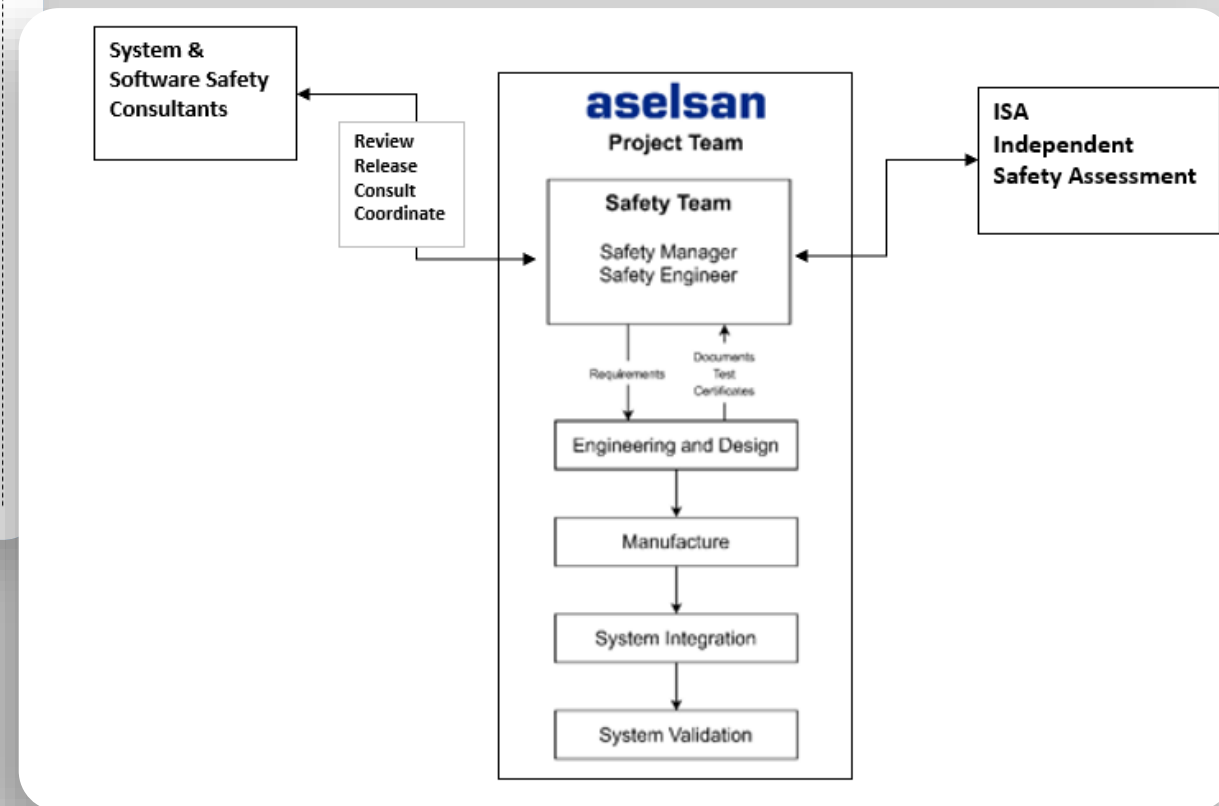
System & Software Safety Consultants

Review
Release
Consult
Coordinate

aselsan
Project Team

Safety Team

Safety Manager
Safety Engineer

Requirements

Documents
Test
Certificates

Engineering and Design

Manufacture

System Integration

System Validation

ISA
Independent
Safety Assessment